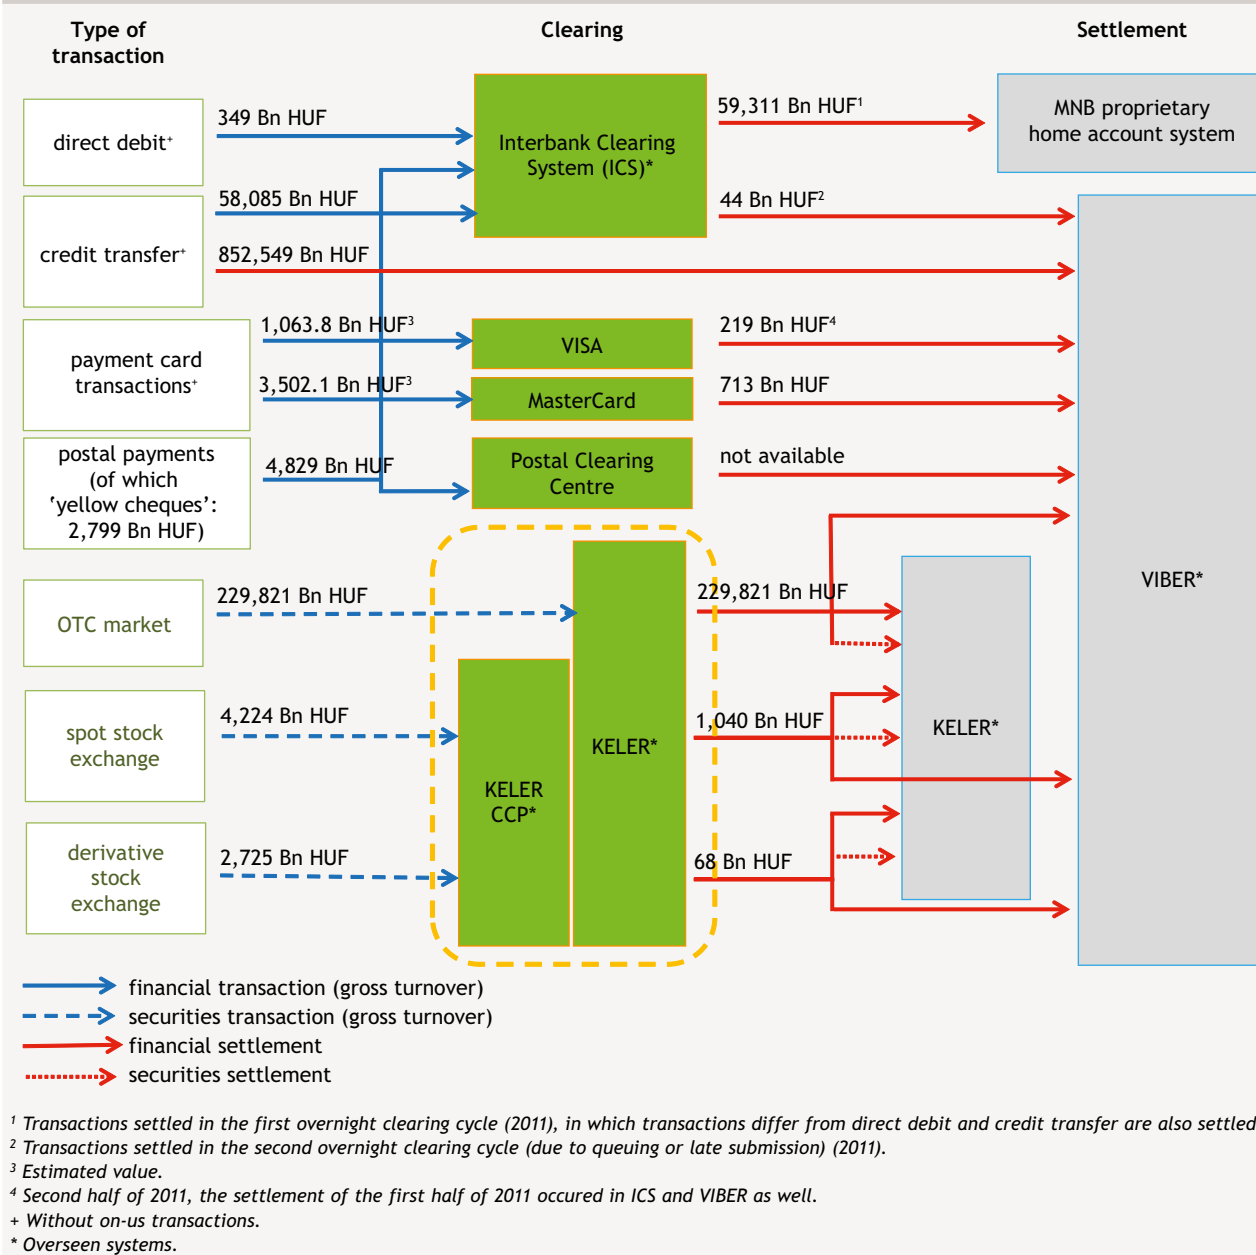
Type of transaction

Clearing

Settlement

direct debit⁺

349 Bn HUF

Interbank Clearing System (ICS)*

59,311 Bn HUF¹

MNB proprietary home account system

credit transfer⁺

58,085 Bn HUF

44 Bn HUF²

852,549 Bn HUF

payment card transactions⁺

1,063.8 Bn HUF³

VISA

219 Bn HUF⁴

3,502.1 Bn HUF³

MasterCard

713 Bn HUF

postal payments (of which 'yellow cheques': 2,799 Bn HUF)

4,829 Bn HUF

Postal Clearing Centre

not available

VIBER*

OTC market

229,821 Bn HUF

229,821 Bn HUF

spot stock exchange

4,224 Bn HUF

1,040 Bn HUF

KELER*

KELER CCP*

KELER*

derivative stock exchange

2,725 Bn HUF

68 Bn HUF

financial transaction (gross turnover)

securities transaction (gross turnover)

financial settlement

securities settlement

¹ Transactions settled in the first overnight clearing cycle (2011), in which transactions differ from direct debit and credit transfer are also settled

² Transactions settled in the second overnight clearing cycle (due to queuing or late submission) (2011).

³ Estimated value.

⁴ Second half of 2011, the settlement of the first half of 2011 occured in ICS and VIBER as well.

+ Without on-us transactions.

* Overseen systems.